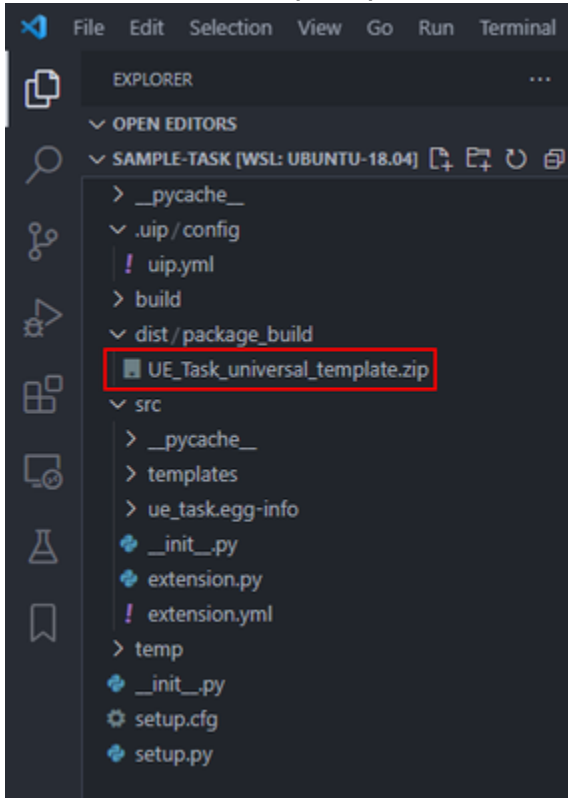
File Edit Selection View Go Run Terminal

EXPLORER ...

OPEN EDITORS

SAMPLE-TASK [WSL: UBUNTU-18.04]

> __pycache__
.uip / config
uip.yml
> build
dist / package_build
UE_Task_universal_template.zip
src
> __pycache__
> templates
> ue_task.egg-info
__init__.py
extension.py
extension.yml
> temp
__init__.py
setup.cfg
setup.py